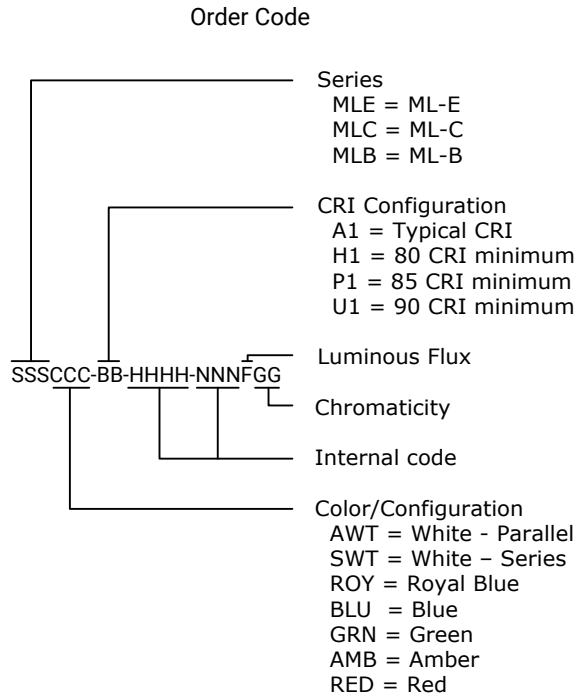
Order Code

Series
MLE = ML-E
MLC = ML-C
MLB = ML-B

CRI Configuration
A1 = Typical CRI
H1 = 80 CRI minimum
P1 = 85 CRI minimum
U1 = 90 CRI minimum

SSSCCC-BB-HHHH-NNNFGG

Luminous Flux

Chromaticity

Internal code

Color/Configuration
AWT = White - Parallel
SWT = White – Series
ROY = Royal Blue
BLU = Blue
GRN = Green
AMB = Amber
RED = Red